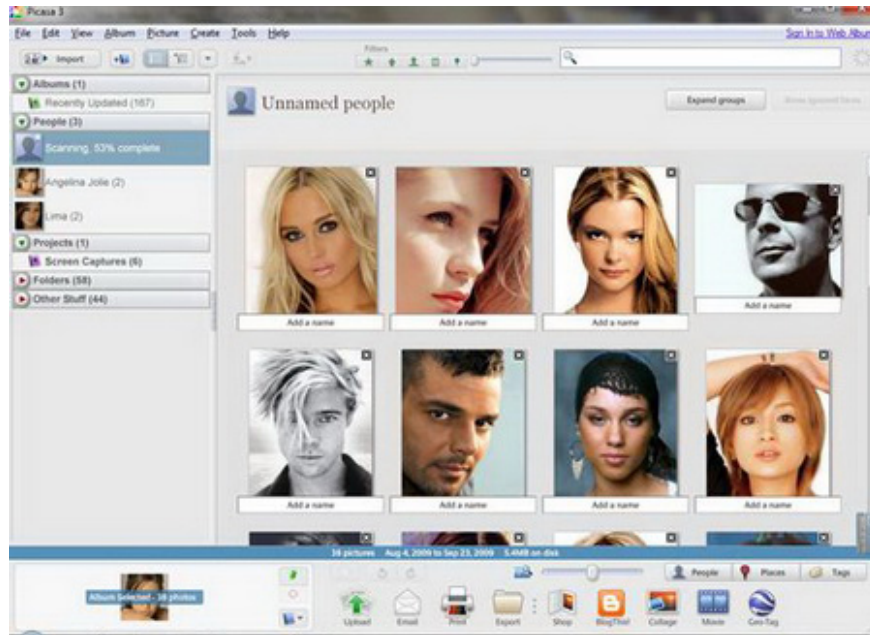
Picasa 3

File Edit View Album Picture Create Tools Help

Sign In to Web Albu

Import

Filters

Albums (1)

Recently Updated (167)

People (3)

Scanning, 53% complete

Angelina Jolie (2)

Lima (2)

Projects (1)

Screen Captures (6)

Folders (58)

Other Stuff (44)

Unnamed people

Expand groups

Show ignored faces

Add a name

Add a name

Add a name

Add a name

Add a name

Add a name

Add a name

Add a name

38 pictures Aug 4, 2009 to Sep 23, 2009 5.4MB on disk

Album Selected - 38 photos

People

Places

Tags

Upload

Email

Print

Export

Shop

BlogThis!

Collage

Movie

Geo-Tag